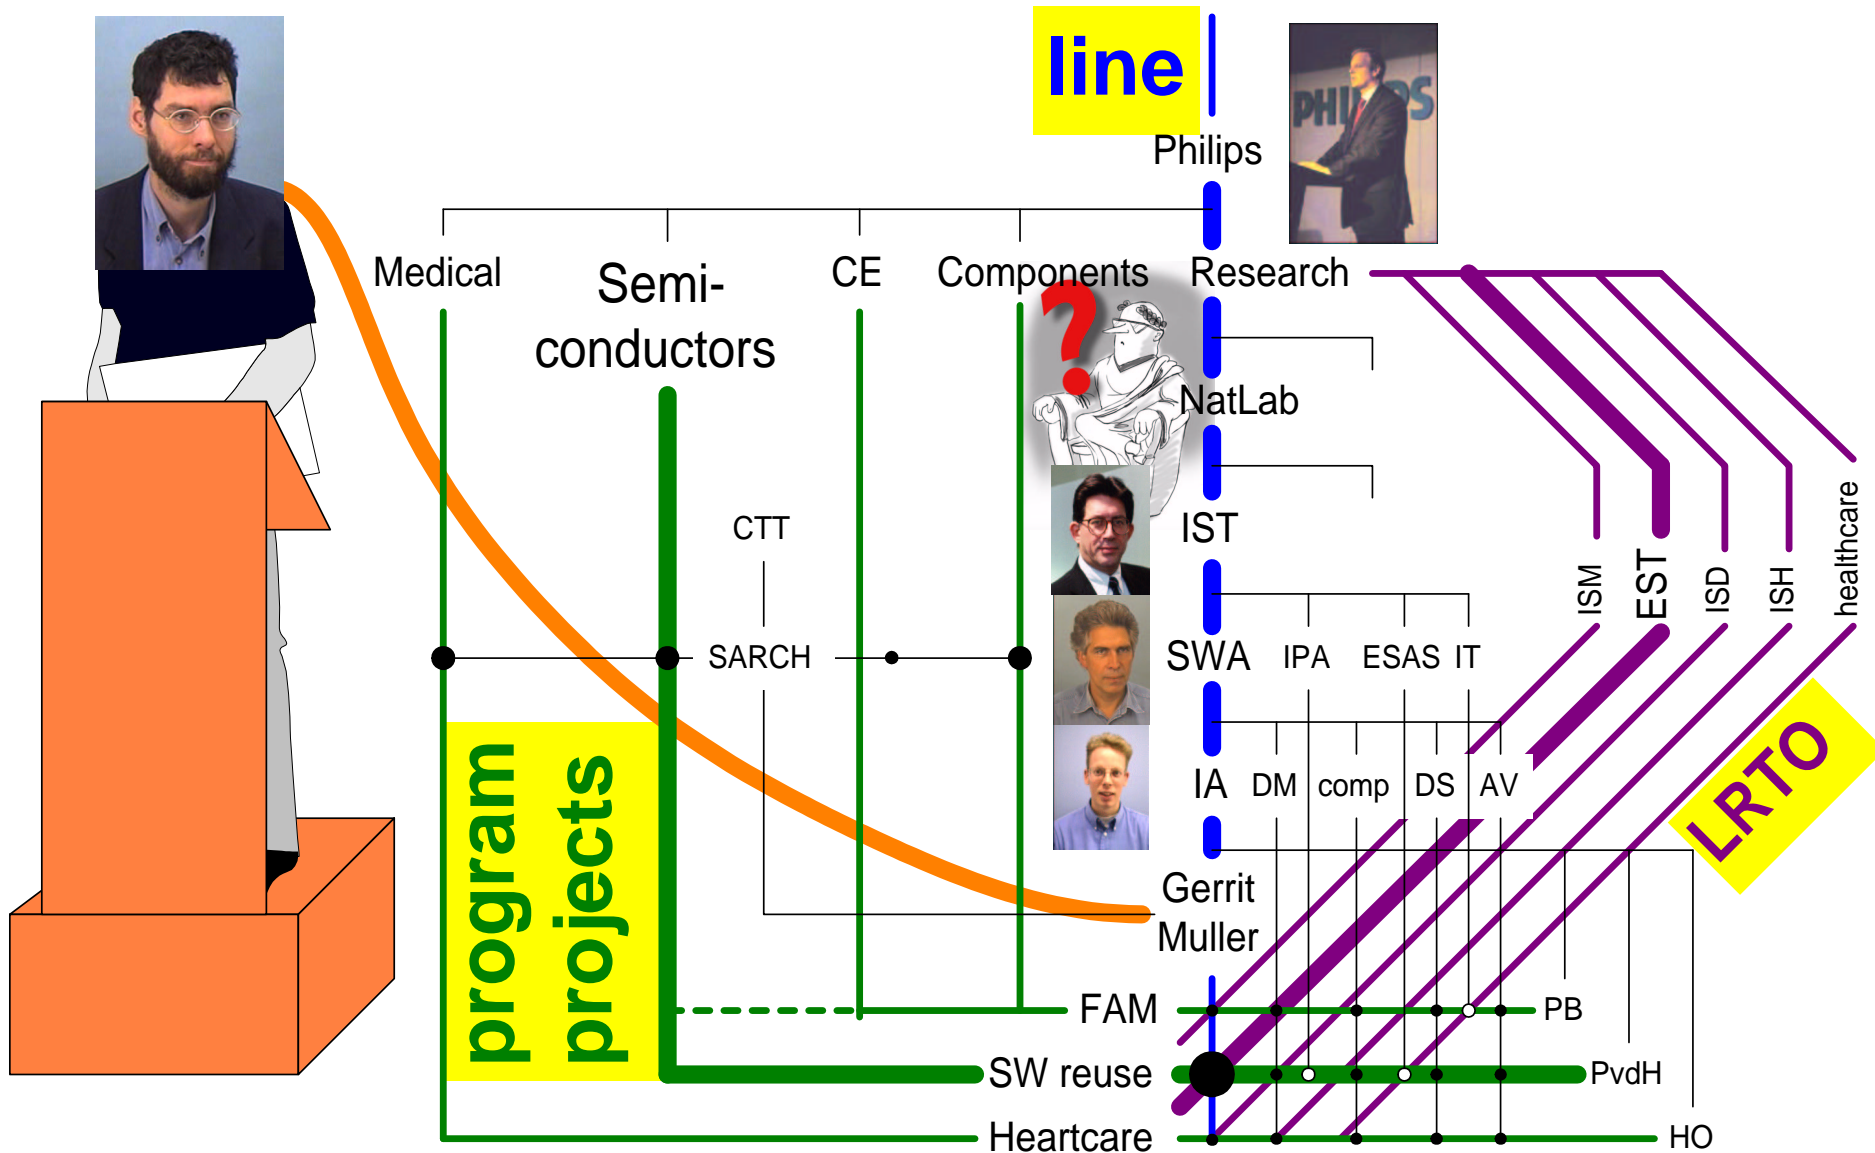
line

Philips

Medical

Semi-conductors

CE

Components

Research

NatLab

IST

CTT

SARCH

SWA

IPA

ESAS

IT

IA

DM

comp

DS

AV

Gerrit Muller

ISM

EST

ISD

ISH

healthcare

LRTO

program projects

FAM

PB

SW reuse

PvdH

Heartcare

HO